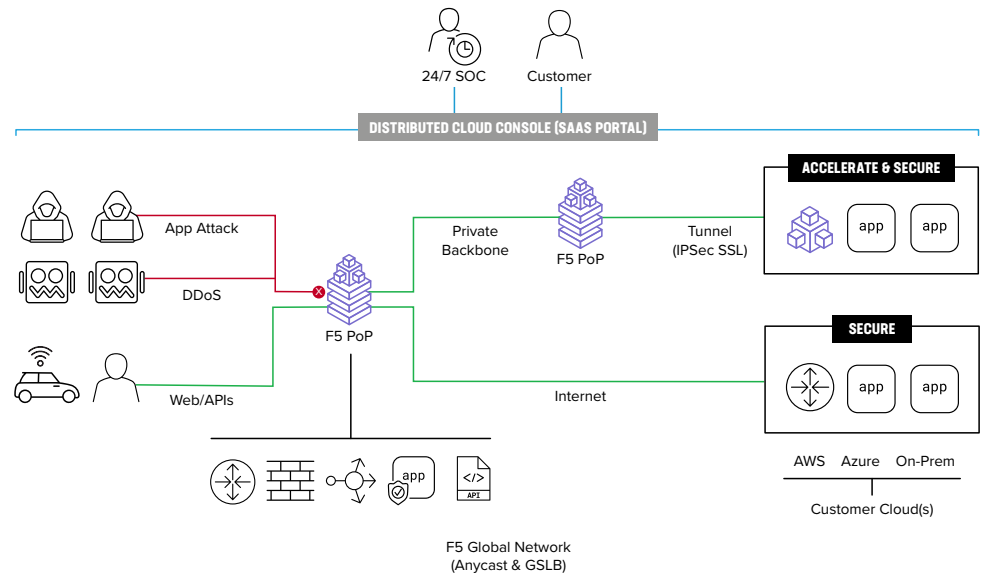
24/7 SOC

Customer

DISTRIBUTED CLOUD CONSOLE (SAAS PORTAL)

ACCELERATE & SECURE

App Attack

Private Backbone

F5 PoP

Tunnel (IPSec SSL)

app

app

DDoS

F5 PoP

SECURE

app

app

Web/APIs

Internet

AWS

Azure

On-Prem

Customer Cloud(s)

app

</>
API

F5 Global Network (Anycast & GSLB)